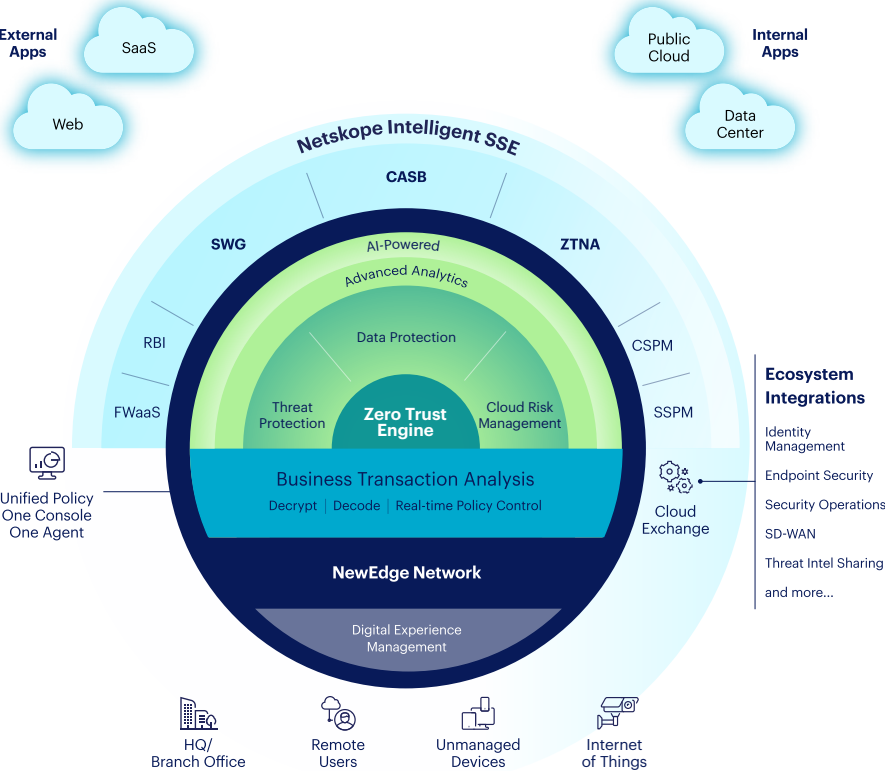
External Apps

SaaS

Web

Public Cloud

Internal Apps

Data Center

Netskope Intelligent SSE

CASB

SWG

ZTNA

RBI

CSPM

FWaaS

SSPM

AI-Powered

Advanced Analytics

Data Protection

Threat Protection

Zero Trust Engine

Cloud Risk Management

Business Transaction Analysis

Decrypt | Decode | Real-time Policy Control

NewEdge Network

Digital Experience Management

Unified Policy
One Console
One Agent

Cloud Exchange

Ecosystem Integrations

Identity Management

Endpoint Security

Security Operations

SD-WAN

Threat Intel Sharing

and more...

HQ/
Branch Office

Remote Users

Unmanaged Devices

Internet of Things